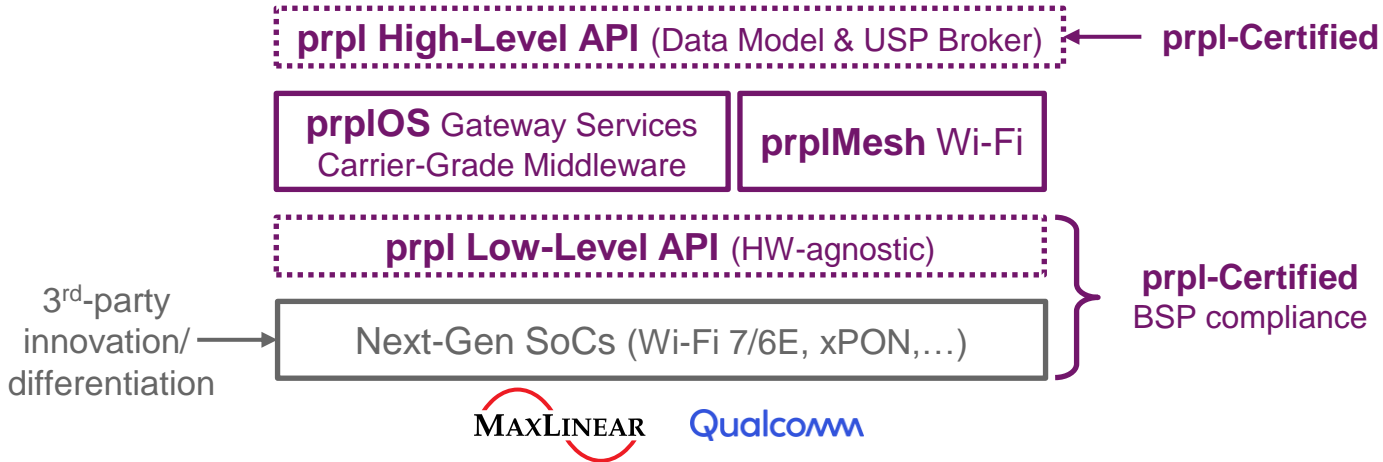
prpl High-Level API (Data Model & USP Broker)

prpl-Certified

prplOS Gateway Services Carrier-Grade Middleware

prplMesh Wi-Fi

prpl Low-Level API (HW-agnostic)

prpl-Certified BSP compliance

3$^{rd}$-party innovation/ differentiation

Next-Gen SoCs (Wi-Fi 7/6E, xPON,…)

MaxLinear

Qualcomm